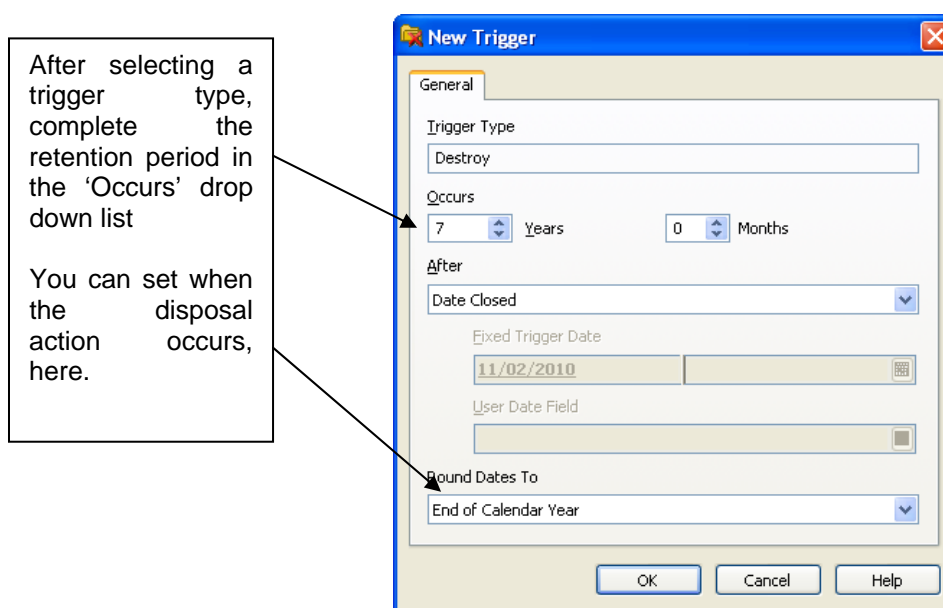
After selecting a trigger type, complete the retention period in the ‘Occurs’ drop down list

You can set when the disposal action occurs, here.

New Trigger

General

Trigger Type

Destroy

Occurs

7 Years

0 Months

After

Date Closed

Fixed Trigger Date

11/02/2010

User Date Field

Round Dates To

End of Calendar Year

OK

Cancel

Help